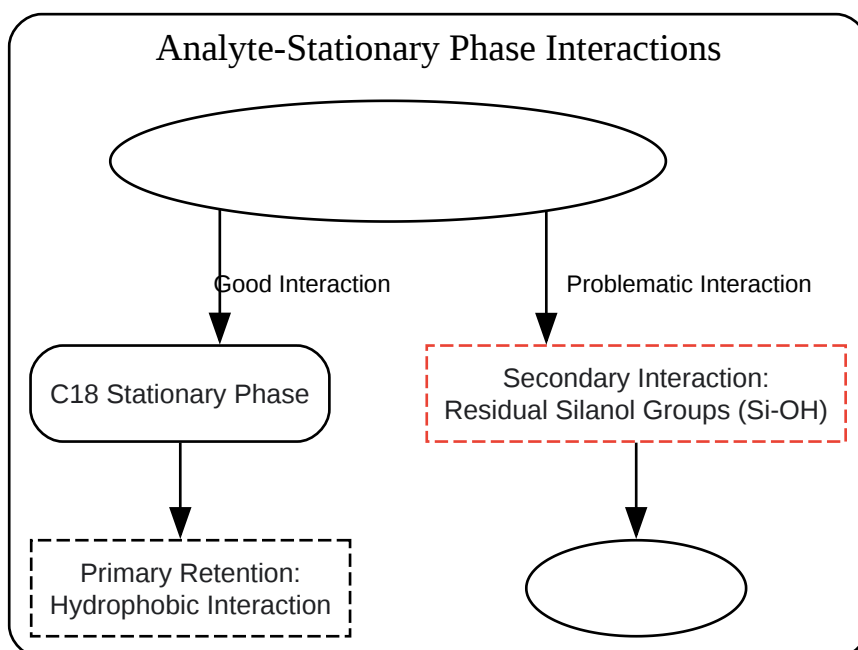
Analyte-Stationary Phase Interactions

Good Interaction

Problematic Interaction

C18 Stationary Phase

Secondary Interaction: Residual Silanol Groups (Si-OH)

Primary Retention: Hydrophobic Interaction